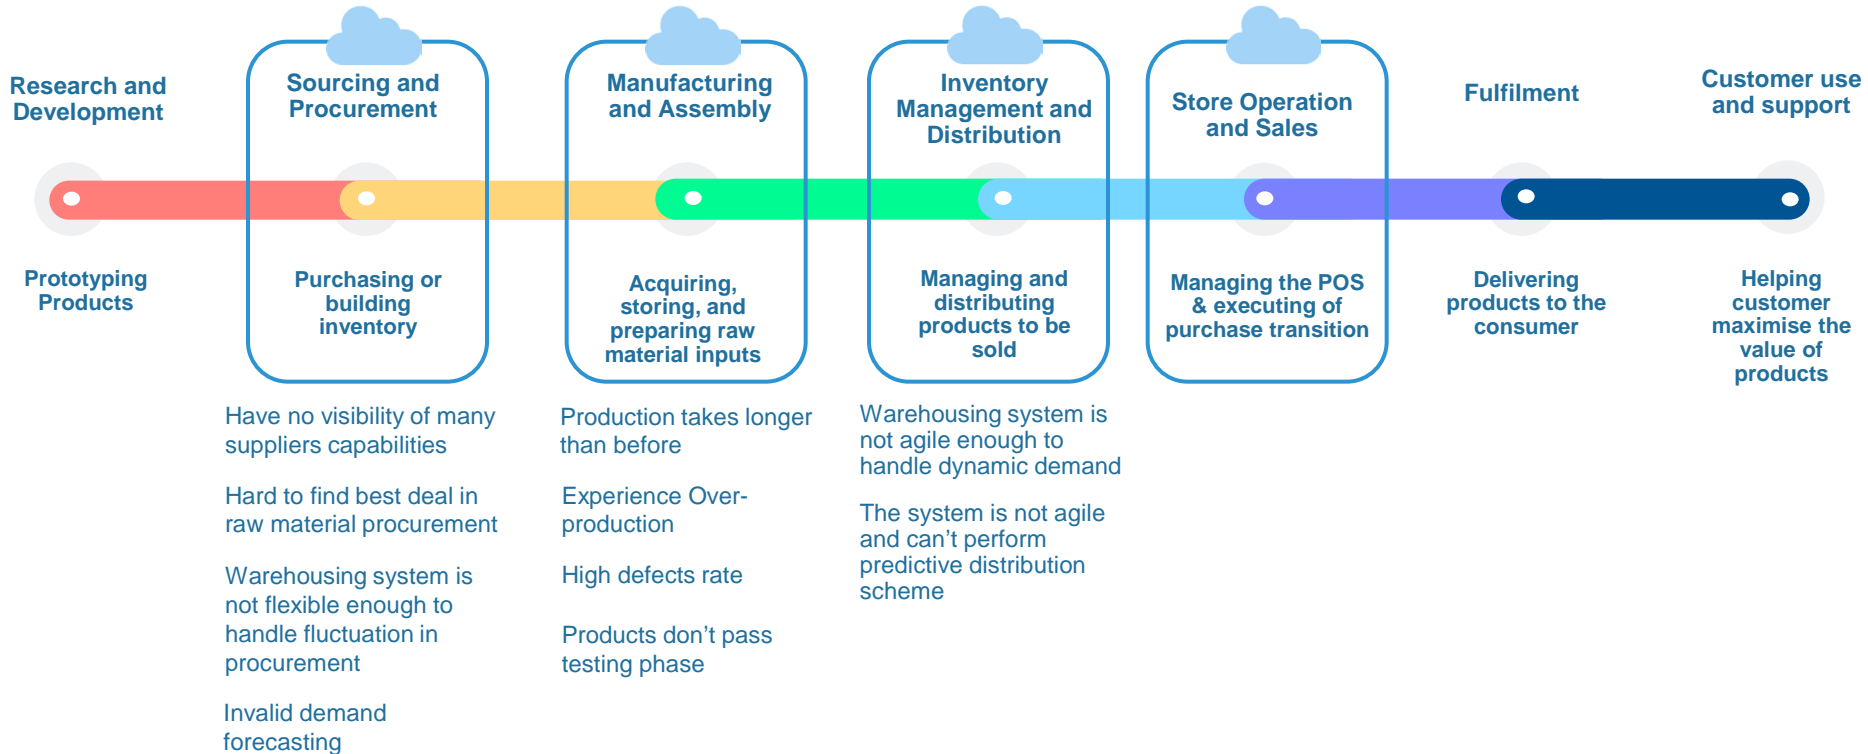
Research and Development

Prototyping Products

Sourcing and Procurement

Purchasing or building inventory

Manufacturing and Assembly

Acquiring, storing, and preparing raw material inputs

Inventory Management and Distribution

Managing and distributing products to be sold

Store Operation and Sales

Managing the POS & executing of purchase transition

Fulfilment

Delivering products to the consumer

Customer use and support

Helping customer maximise the value of products

Have no visibility of many suppliers capabilities

Hard to find best deal in raw material procurement

Warehousing system is not flexible enough to handle fluctuation in procurement

Invalid demand forecasting

Production takes longer than before

Experience Over-production

High defects rate

Products don't pass testing phase

Warehousing system is not agile enough to handle dynamic demand

The system is not agile and can't perform predictive distribution scheme